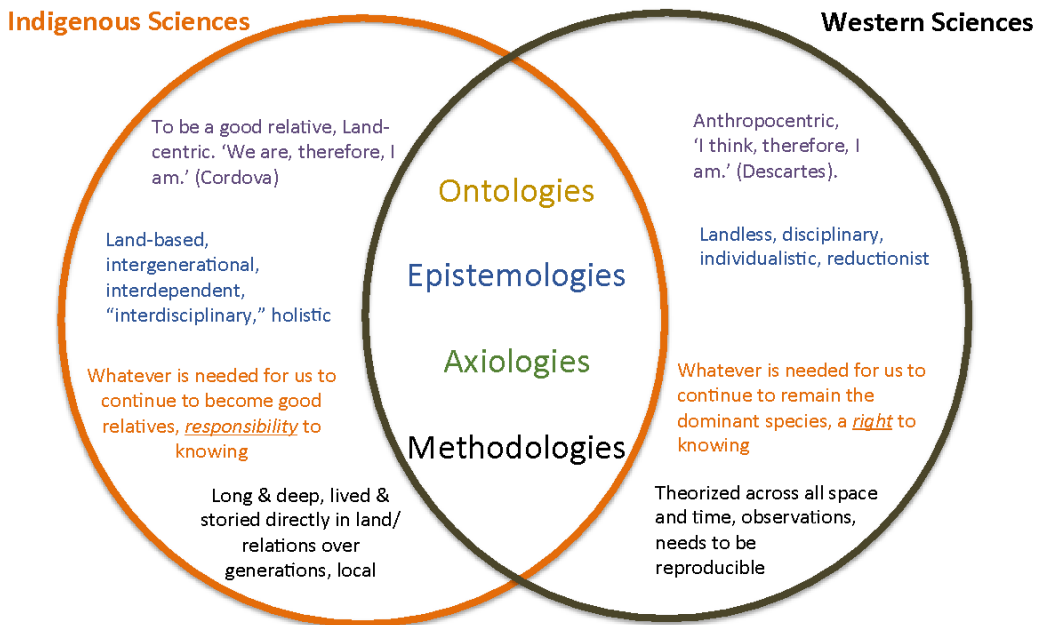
Indigenous Sciences

Western Sciences

To be a good relative, Land-centric. 'We are, therefore, I am.' (Cordova)

Land-based, intergenerational, interdependent, "interdisciplinary," holistic

Whatever is needed for us to continue to become good relatives, *responsibility* to knowing

Long & deep, lived & storied directly in land/ relations over generations, local

Ontologies

Epistemologies

Axiologies

Methodologies

Anthropocentric, 'I think, therefore, I am.' (Descartes).

Landless, disciplinary, individualistic, reductionist

Whatever is needed for us to continue to remain the dominant species, a *right* to knowing

Theorized across all space and time, observations, needs to be reproducible